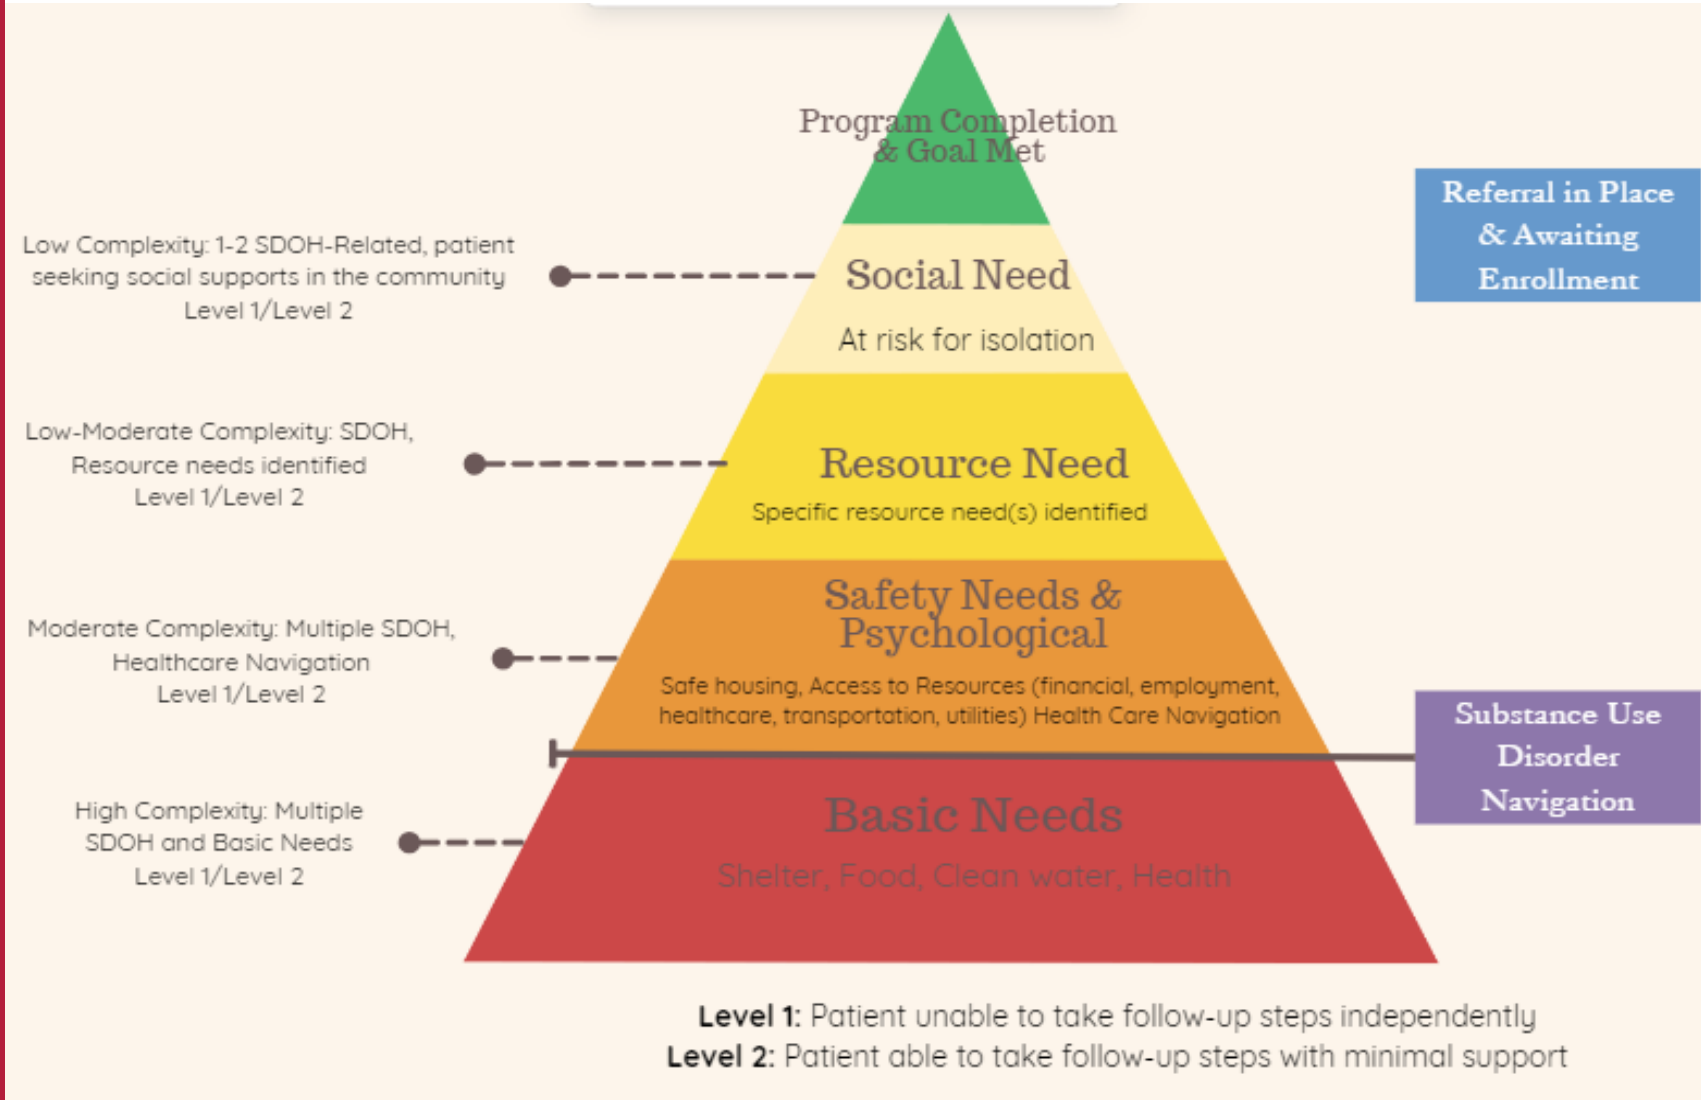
Program Completion & Goal Met

Referral in Place & Awaiting Enrollment

Low Complexity: 1-2 SDOH-Related, patient seeking social supports in the community Level 1/Level 2

Social Need

At risk for isolation

Low-Moderate Complexity: SDOH, Resource needs identified Level 1/Level 2

Resource Need

Specific resource need(s) identified

Moderate Complexity: Multiple SDOH, Healthcare Navigation Level 1/Level 2

Safety Needs & Psychological

Safe housing, Access to Resources (financial, employment, healthcare, transportation, utilities) Health Care Navigation

Substance Use Disorder Navigation

High Complexity: Multiple SDOH and Basic Needs Level 1/Level 2

Basic Needs

Shelter, Food, Clean water, Health

**Level 1:** Patient unable to take follow-up steps independently
**Level 2:** Patient able to take follow-up steps with minimal support